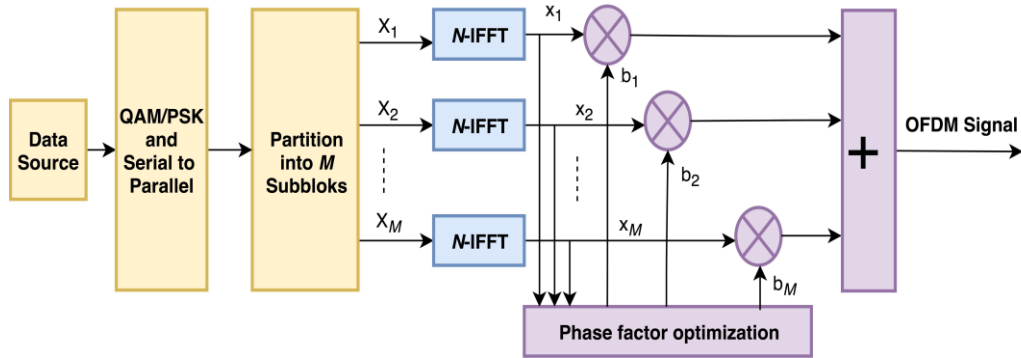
Data Source

QAM/PSK and Serial to Parallel

Partition into $M$ Subbloks

$X_1$

$X_2$

$X_M$

$N$-IFFT

$N$-IFFT

$N$-IFFT

$x_1$

$x_2$

$x_M$

$b_1$

$b_2$

$b_M$

+

OFDM Signal

Phase factor optimization